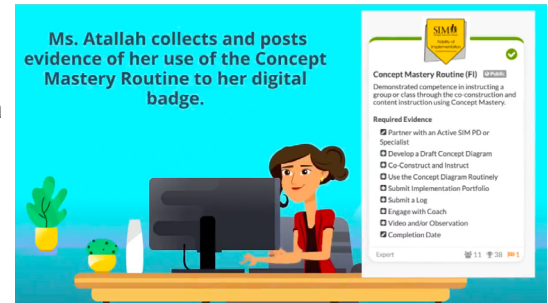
Ms. Atallah collects and posts evidence of her use of the Concept Mastery Routine to her digital badge.

SIM
Fidelity of Implementation

Concept Mastery Routine (FI) Public

Demonstrated competence in instructing a group or class through the co-construction and content instruction using Concept Mastery.

Required Evidence

Partner with an Active SIM PD or Specialist

Develop a Draft Concept Diagram

Co-Construct and Instruct

Use the Concept Diagram Routinely

Submit Implementation Portfolio

Submit a Log

Engage with Coach

Video and/or Observation

Completion Date

Export

11 38 1